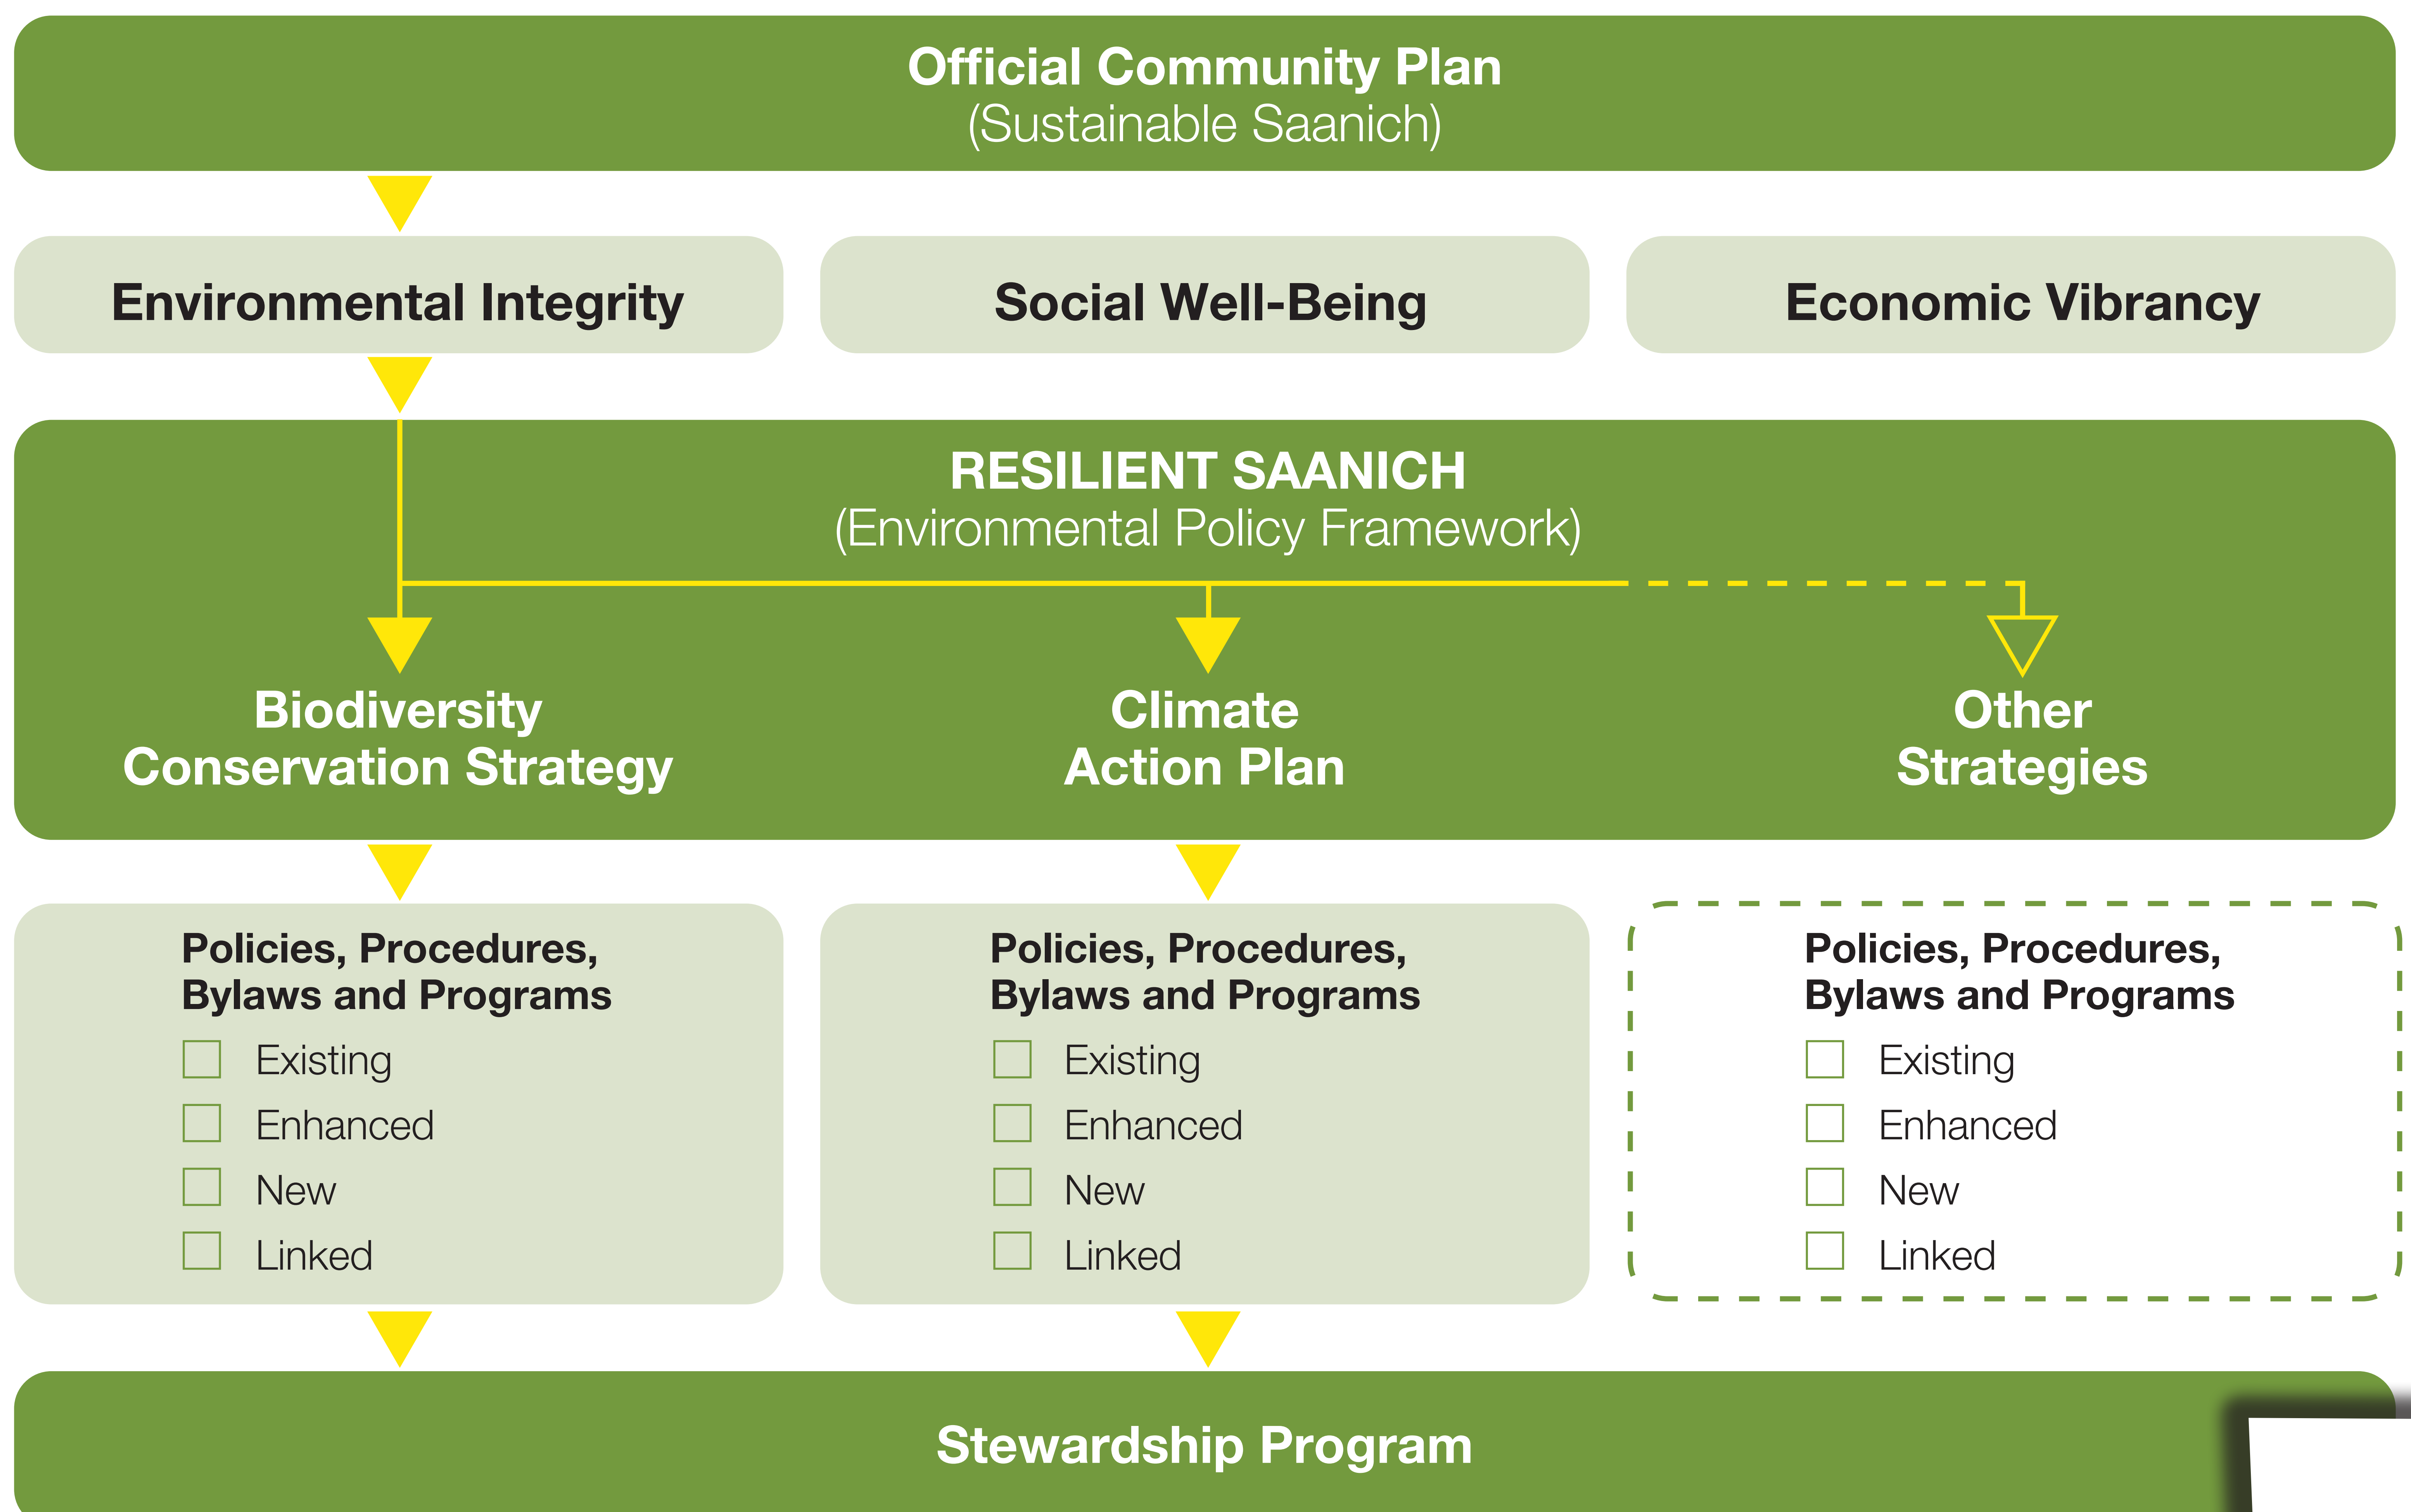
Official Community Plan
(Sustainable Saanich)

Environmental Integrity

Social Well-Being

Economic Vibrancy

RESILIENT SAANICH
(Environmental Policy Framework)

Biodiversity
Conservation Strategy

Climate
Action Plan

Other
Strategies

Policies, Procedures,
Bylaws and Programs
☐ Existing
☐ Enhanced
☐ New
☐ Linked

Policies, Procedures,
Bylaws and Programs
☐ Existing
☐ Enhanced
☐ New
☐ Linked

Policies, Procedures,
Bylaws and Programs
☐ Existing
☐ Enhanced
☐ New
☐ Linked

Stewardship Program